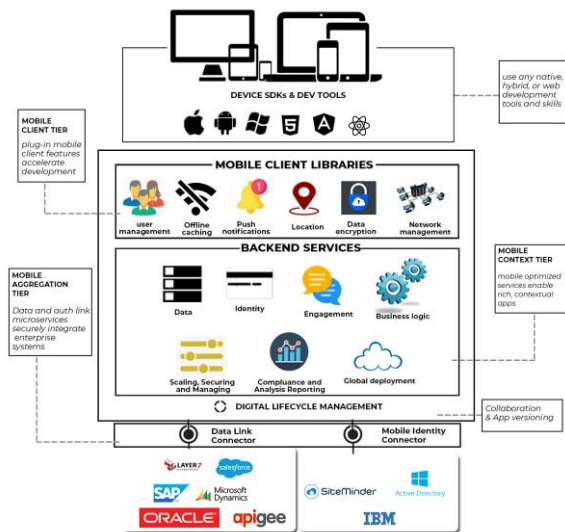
DEVICE SDKs & DEV TOOLS

use any native, hybrid, or web development tools and skills

MOBILE CLIENT TIER

plug-in mobile client features accelerate development

MOBILE CLIENT LIBRARIES

user management

Offline caching

1

Push notifications

Location

Data encryption

Network management

BACKEND SERVICES

MOBILE CONTEXT TIER

mobile optimized services enable rich, contextual apps

MOBILE AGGREGATION TIER

Data and auth link microservices securely integrate enterprise systems

Data

Identity

Engagement

Business logic

Scaling, Securing and Managing

Compluance and Analysis Reporting

Global deployment

DIGITAL LIFECYCLE MANAGEMENT

Collaboration & App versioning

Data Link Connector

Mobile Identity Connector

LAYER7

salesforce

SAP

Microsoft Dynamics

ORACLE

apigee

SiteMinder

Active Directory

IBM